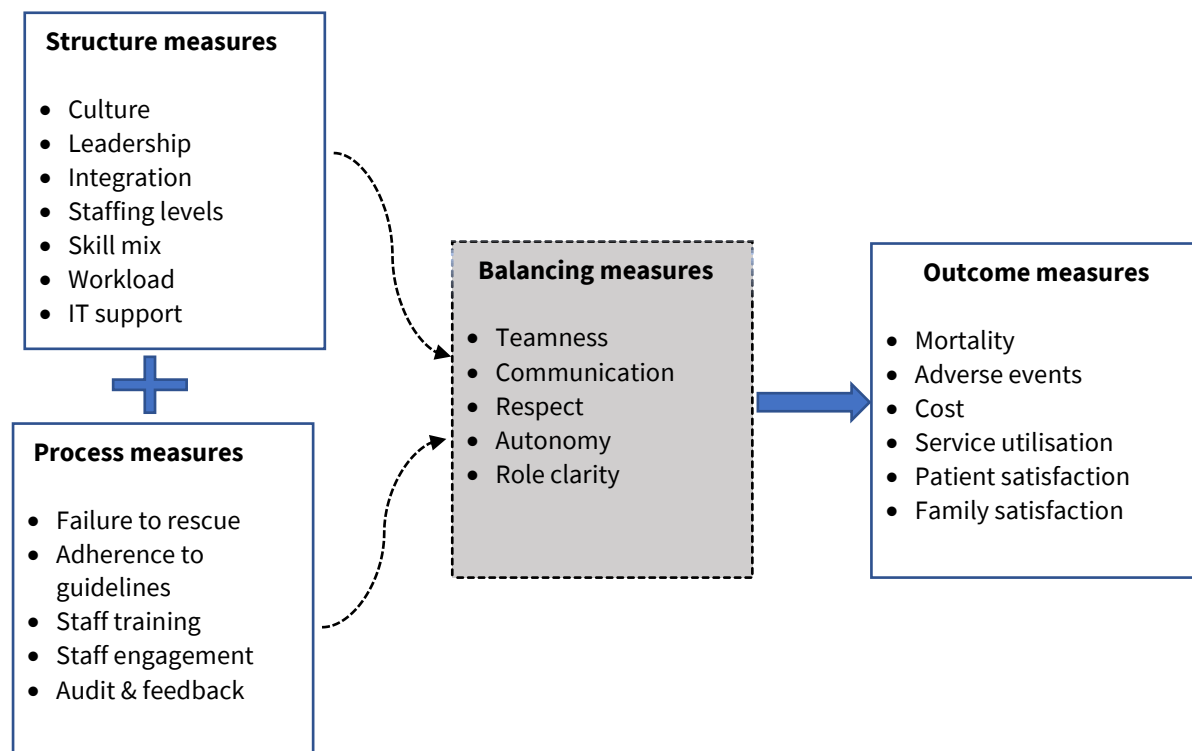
**Structure measures**

- Culture
- Leadership
- Integration
- Staffing levels
- Skill mix
- Workload
- IT support

**Process measures**

- Failure to rescue
- Adherence to guidelines
- Staff training
- Staff engagement
- Audit & feedback

**Balancing measures**

- Teamness
- Communication
- Respect
- Autonomy
- Role clarity

**Outcome measures**

- Mortality
- Adverse events
- Cost
- Service utilisation
- Patient satisfaction
- Family satisfaction